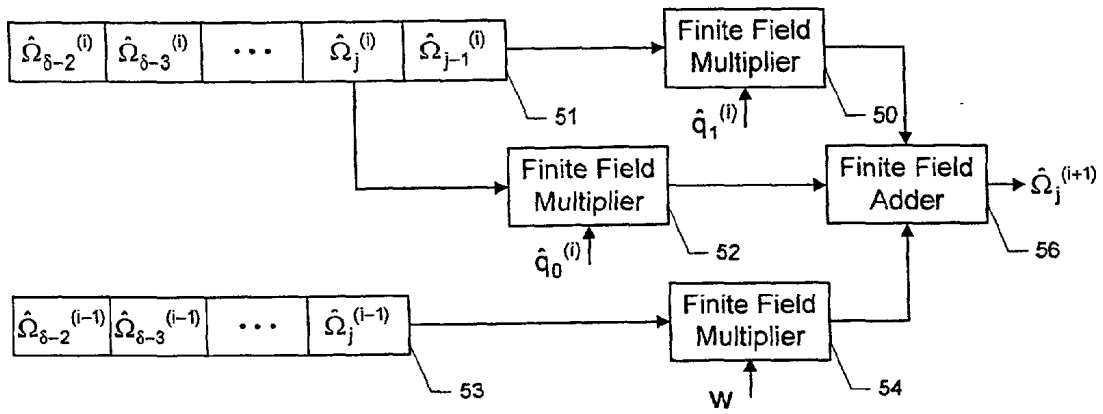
$\hat{\Omega}_{\delta-2}^{(i)}$ $\hat{\Omega}_{\delta-3}^{(i)}$ $\cdots$ $\hat{\Omega}_{j}^{(i)}$ $\hat{\Omega}_{j-1}^{(i)}$

51

Finite Field Multiplier

$\hat{q}_1^{(i)}$

50

Finite Field Multiplier

$\hat{q}_0^{(i)}$

52

Finite Field Adder

$\hat{\Omega}_{j}^{(i+1)}$

56

$\hat{\Omega}_{\delta-2}^{(i-1)}$ $\hat{\Omega}_{\delta-3}^{(i-1)}$ $\cdots$ $\hat{\Omega}_{j}^{(i-1)}$

53

Finite Field Multiplier

W

54